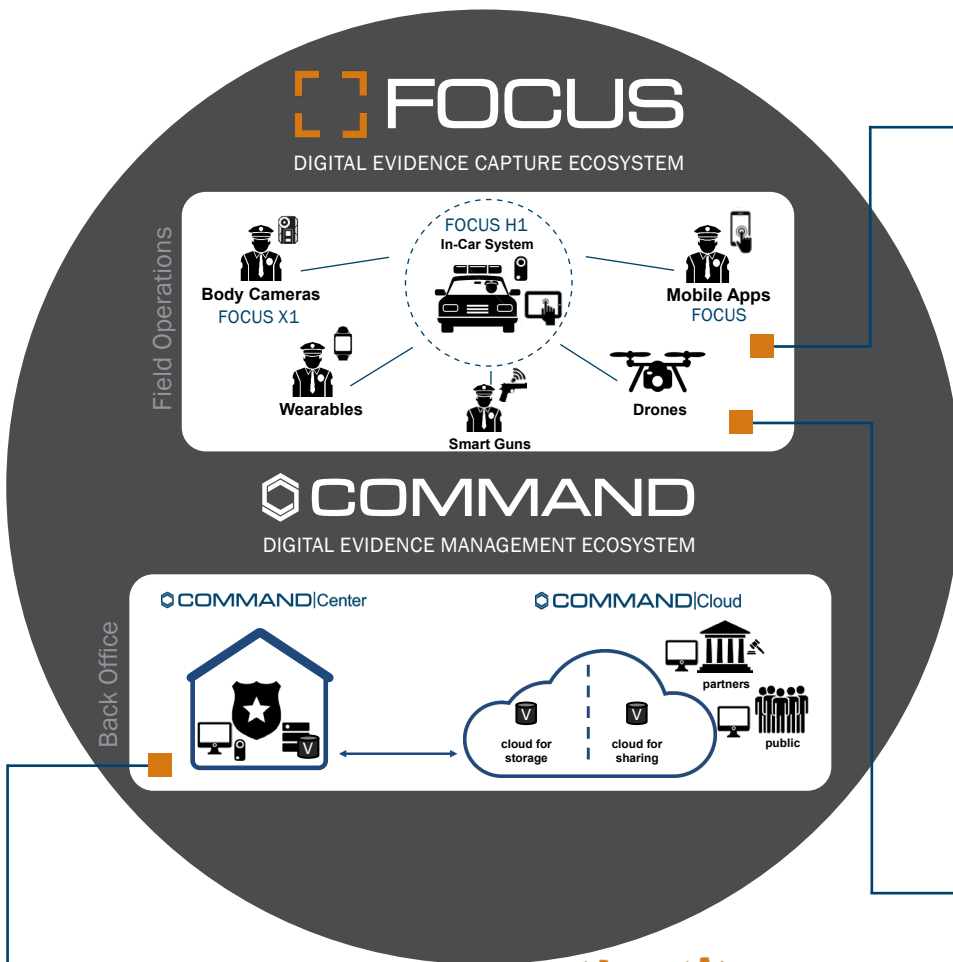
FOCUS

DIGITAL EVIDENCE CAPTURE ECOSYSTEM

Field Operations

FOCUS H1
In-Car System

Body Cameras
FOCUS X1

Mobile Apps
FOCUS

Wearables

Smart Guns

Drones

COMMAND

DIGITAL EVIDENCE MANAGEMENT ECOSYSTEM

Back Office

COMMAND|Center

COMMAND|Cloud

V

V
cloud for storage

V
cloud for sharing

partners

public